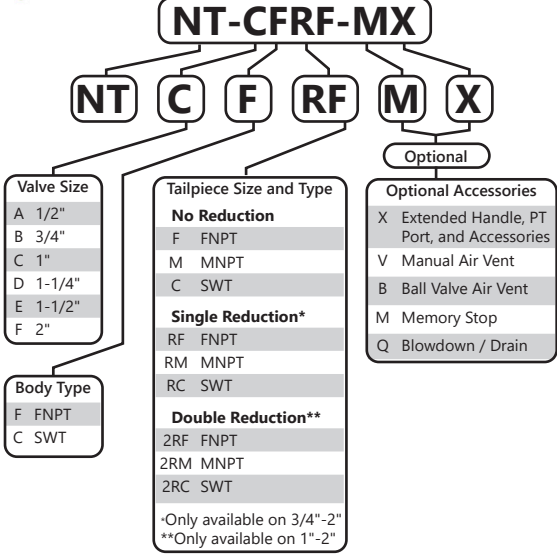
NT-CFRF-MX

NT C F RF M X

Optional

Valve Size

| | |
|---|---|
| A | 1/2" |
| B | 3/4" |
| C | 1" |
| D | 1-1/4" |
| E | 1-1/2" |
| F | 2" |

Body Type

| | |
|---|---|
| F | FNPT |
| C | SWT |

Tailpiece Size and Type

No Reduction

| | |
|---|---|
| F | FNPT |
| M | MNPT |
| C | SWT |

Single Reduction*

| | |
|---|---|
| RF | FNPT |
| RM | MNPT |
| RC | SWT |

Double Reduction**

| | |
|---|---|
| 2RF | FNPT |
| 2RM | MNPT |
| 2RC | SWT |

*Only available on 3/4"-2"
**Only available on 1"-2"

Optional Accessories

| | |
|---|---|
| X | Extended Handle, PT Port, and Accessories |
| V | Manual Air Vent |
| B | Ball Valve Air Vent |
| M | Memory Stop |
| Q | Blowdown / Drain |